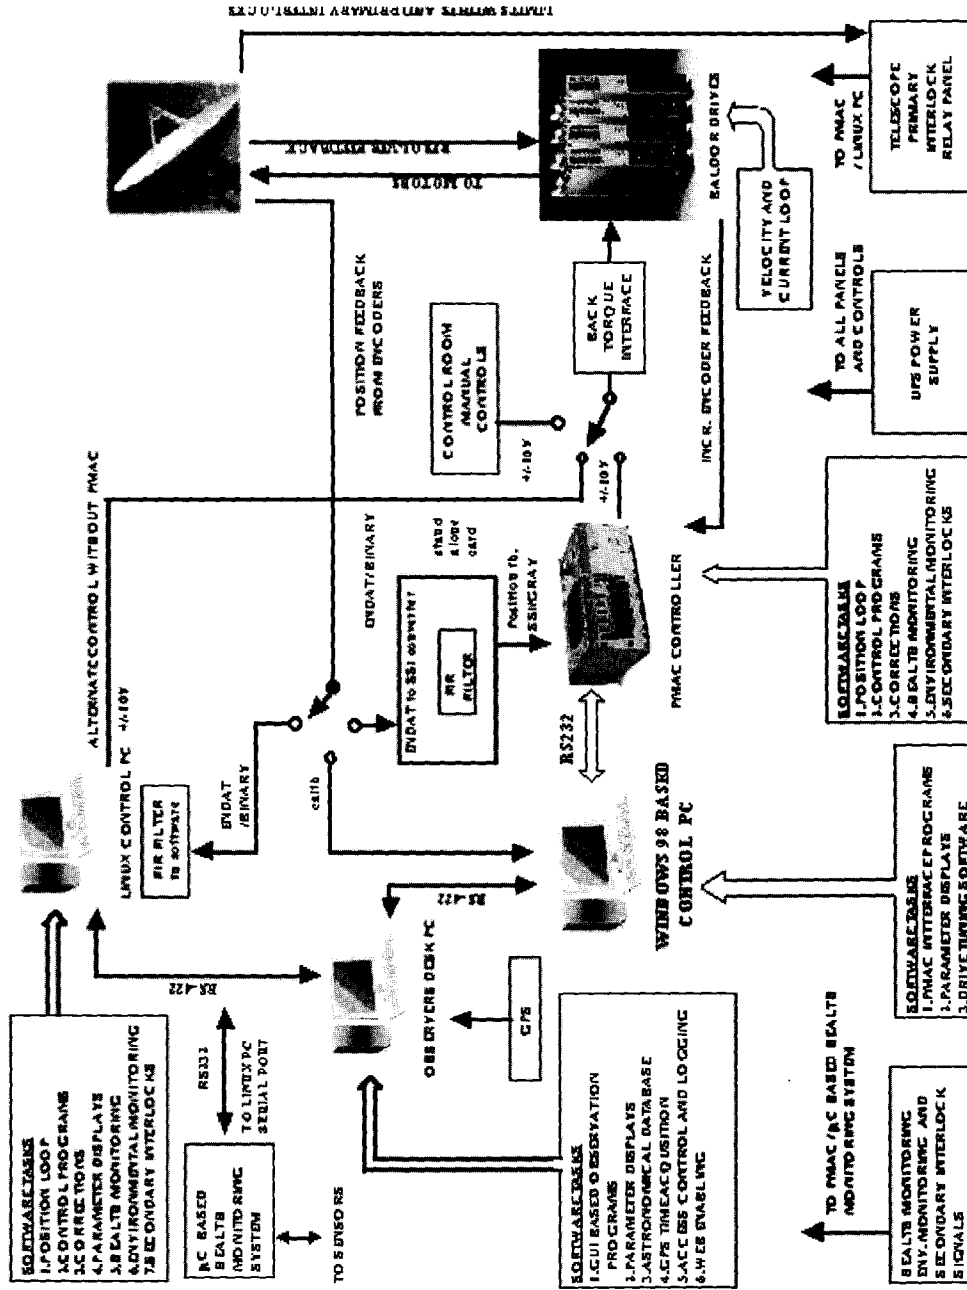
LIMITS SWITCHES AND PRIMARY INTERLOCKS

RESOLVER FEEDBACK

TO MOTORS

BALDOR DRIVES

TELESCOPE PRIMARY INTERLOCK RELAY PANEL

TO PMAC / LINUX PC

VELOCITY AND CURRENT LOOP

POSITION FEEDBACK FROM ENCODERS

CONTROL ROOM MANUAL CONTROLS

+/-10V

BACK TORQUE INTERFACE

INCR. ENCODER FEEDBACK

TO ALL PANELS AND CONTROLS

UPS POWER SUPPLY

ALTERNATE CONTROL WITHOUT PMAC +/-10V

ENDAT/BINARY

stand alone card

ENDAT to SSI converter

FIR FILTER

Position fb. SSI/GRAY

+/-10V

PMAC CONTROLLER

SOFTWARE TASKS
1.POSITION LOOP
2.CONTROL PROGRAMS
3.CORRECTIONS
4.SEALTS MONITORING
5.ENVIRONMENTAL MONITORING
6.SECONDARY INTERLOCKS

LINUX CONTROL PC

FIR FILTER in software

ENDAT /BINARY

calib

RS232

WINDOWS 98 BASED CONTROL PC

SOFTWARE TASKS
1.PMAC INTERFACE PROGRAMS
2.PARAMETER DISPLAYS
3.DRIVE TUNING SOFTWARE

SOFTWARE TASKS
1.POSITION LOOP
2.CONTROL PROGRAMS
3.CORRECTIONS
4.PARAMETER DISPLAYS
5.SEALTS MONITORING
6.ENVIRONMENTAL MONITORING
7.SECONDARY INTERLOCKS

RS-422

RS-422

OBSERVERS DESK PC

GPS

RS232

TO LINUX PC SERIAL PORT

PC BASED SEALTS MONITORING SYSTEM

TO SENSORS

SOFTWARE TASKS
1.GUI BASED OBSERVATION PROGRAMS
2.PARAMETER DISPLAYS
3.ASTRONOMICAL DATABASE
4.GPS TIME ACQUISITION
5.ACCESS CONTROL AND LOGGING
6.WEB ENABLING

TO PMAC / PC BASED SEALTS MONITORING SYSTEM

SEALTS MONITORING ENV. MONITORING AND SECONDARY INTERLOCK SIGNALS